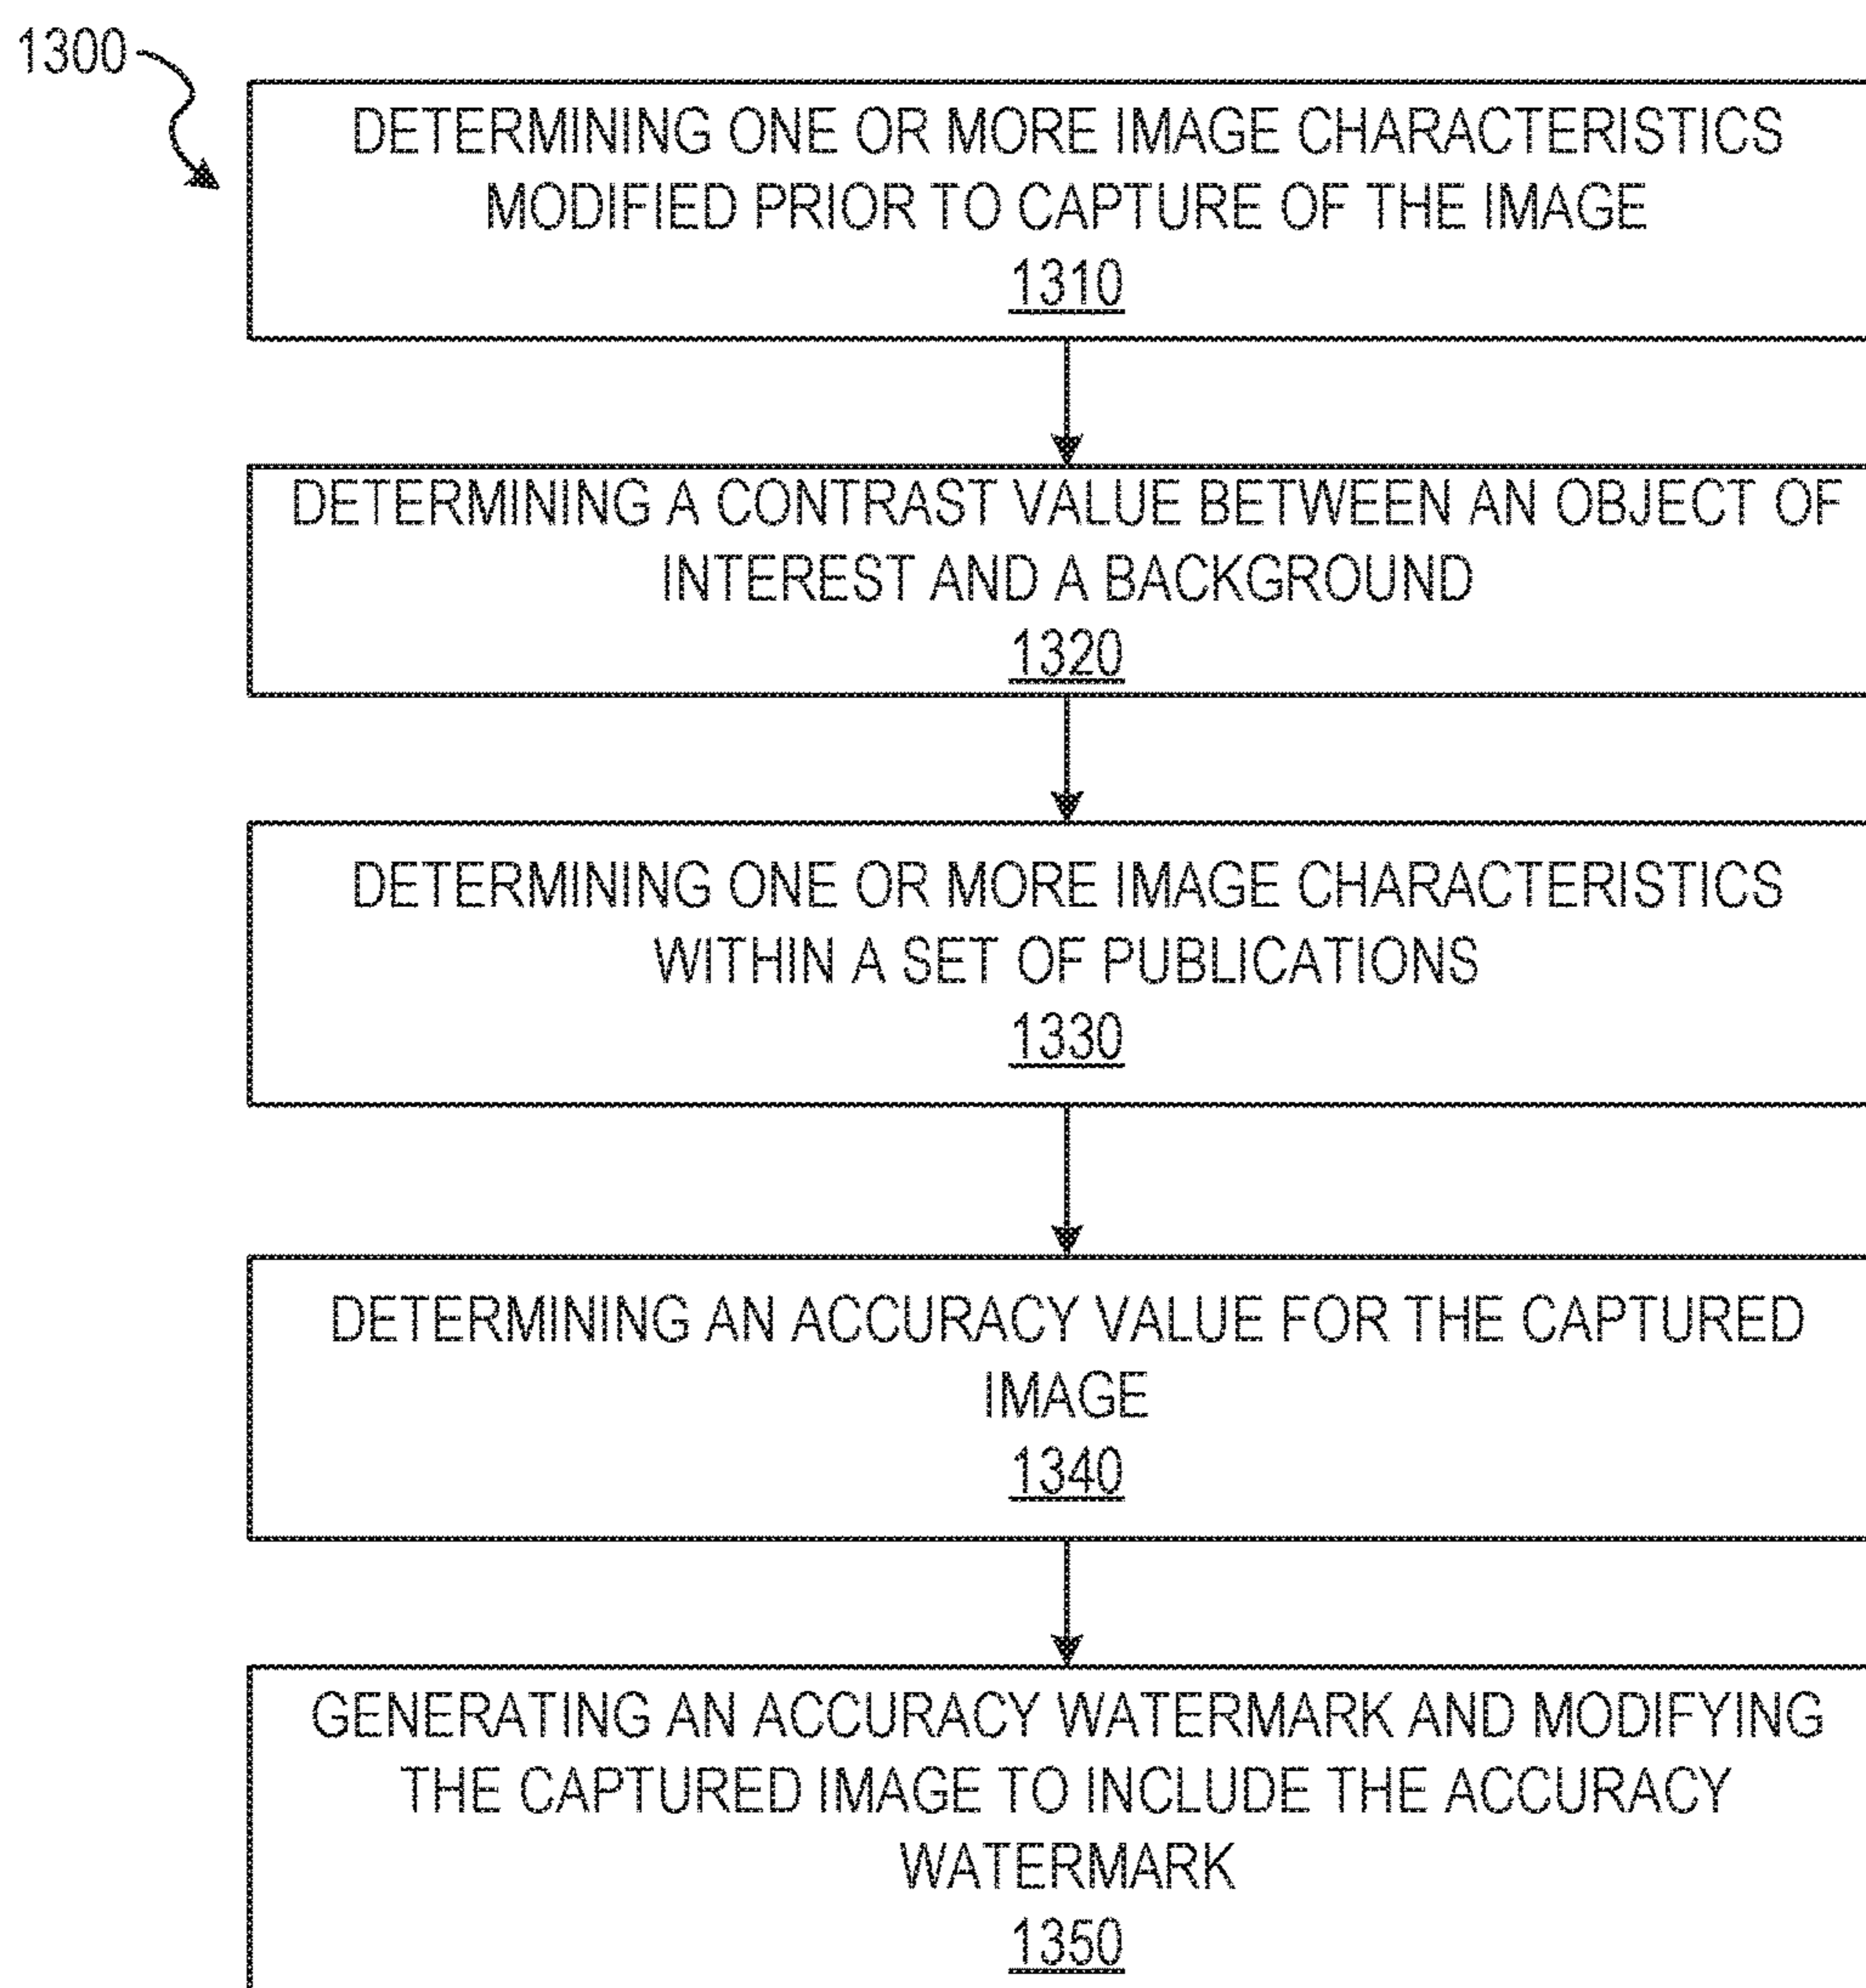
1300

DETERMINING ONE OR MORE IMAGE CHARACTERISTICS MODIFIED PRIOR TO CAPTURE OF THE IMAGE
1310

DETERMINING A CONTRAST VALUE BETWEEN AN OBJECT OF INTEREST AND A BACKGROUND
1320

DETERMINING ONE OR MORE IMAGE CHARACTERISTICS WITHIN A SET OF PUBLICATIONS
1330

DETERMINING AN ACCURACY VALUE FOR THE CAPTURED IMAGE
1340

GENERATING AN ACCURACY WATERMARK AND MODIFYING THE CAPTURED IMAGE TO INCLUDE THE ACCURACY WATERMARK
1350